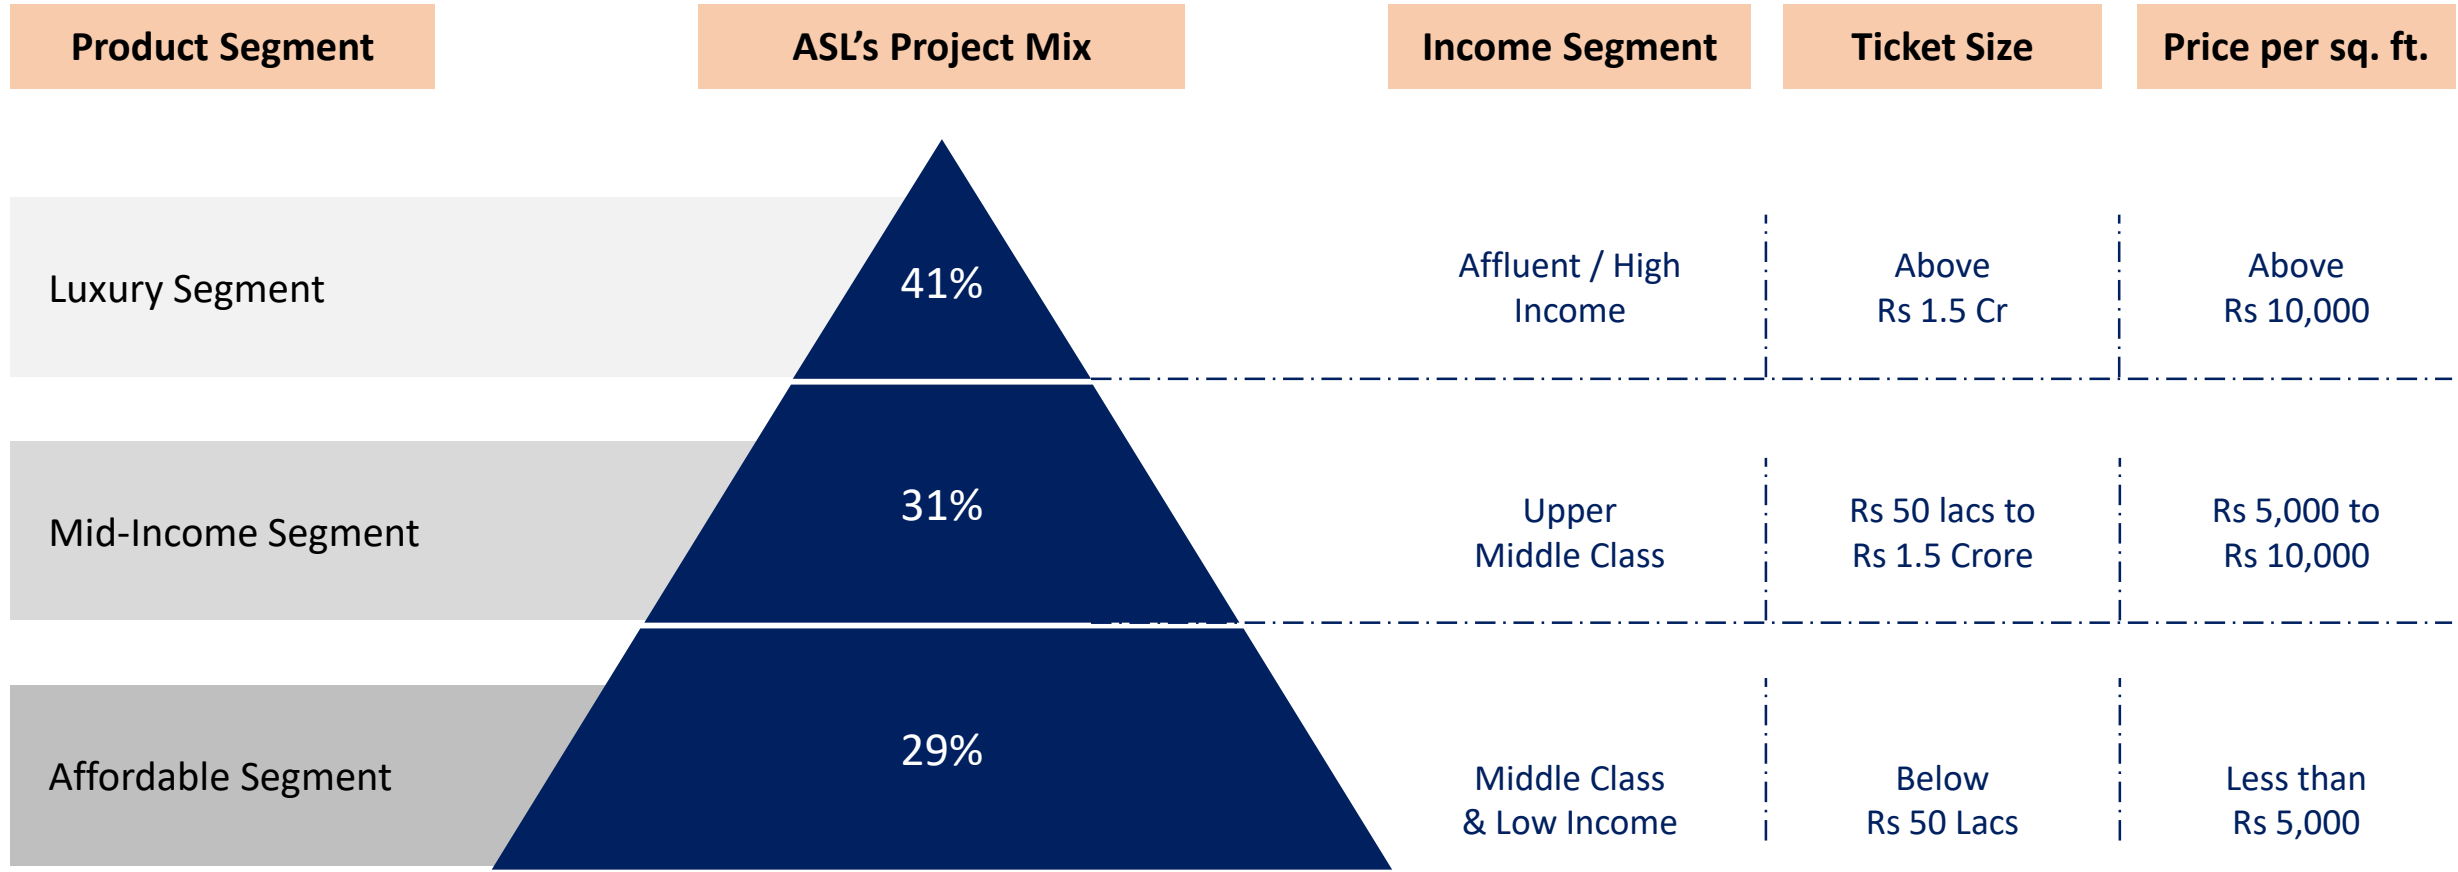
| Product Segment | ASL's Project Mix | Income Segment | Ticket Size | Price per sq. ft. |
|---|---|---|---|---|
| Luxury Segment | 41% | Affluent / High Income | Above Rs 1.5 Cr | Above Rs 10,000 |
| Mid-Income Segment | 31% | Upper Middle Class | Rs 50 lacs to Rs 1.5 Crore | Rs 5,000 to Rs 10,000 |
| Affordable Segment | 29% | Middle Class & Low Income | Below Rs 50 Lacs | Less than Rs 5,000 |